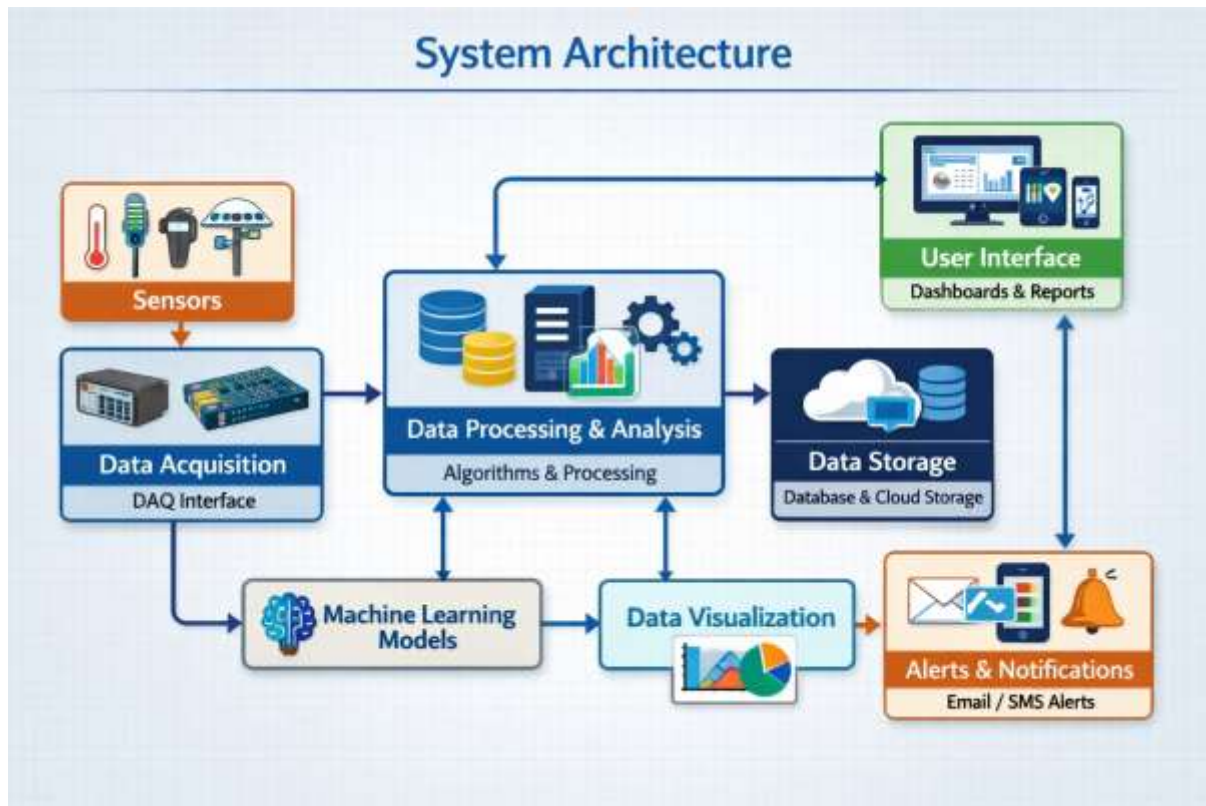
System Architecture

Sensors

Data Acquisition
DAQ Interface

Data Processing & Analysis
Algorithms & Processing

User Interface
Dashboards & Reports

Data Storage
Database & Cloud Storage

Machine Learning Models

Data Visualization

Alerts & Notifications
Email / SMS Alerts